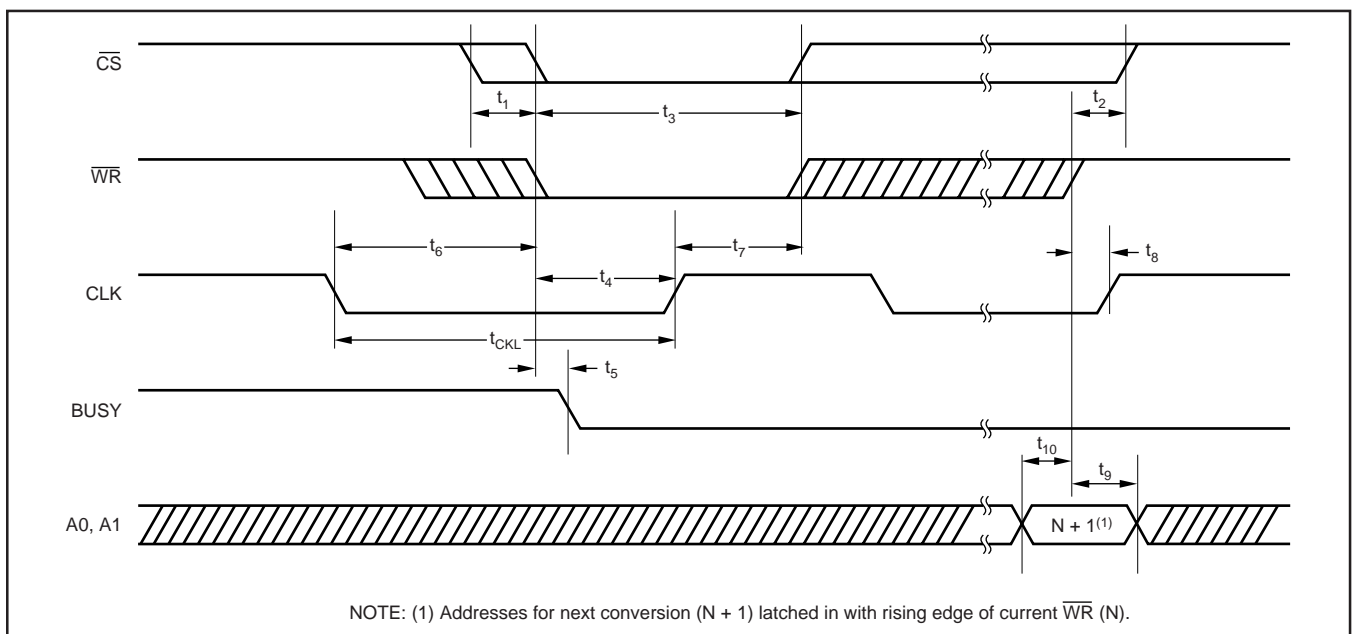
$\overline{CS}$

$t_1$

$t_3$

$t_2$

$\overline{WR}$

$t_6$

$t_7$

$t_8$

CLK

$t_4$

$t_{CKL}$

$t_5$

BUSY

$t_{10}$

$t_9$

A0, A1

N + 1$^{(1)}$

NOTE: (1) Addresses for next conversion (N + 1) latched in with rising edge of current $\overline{WR}$ (N).